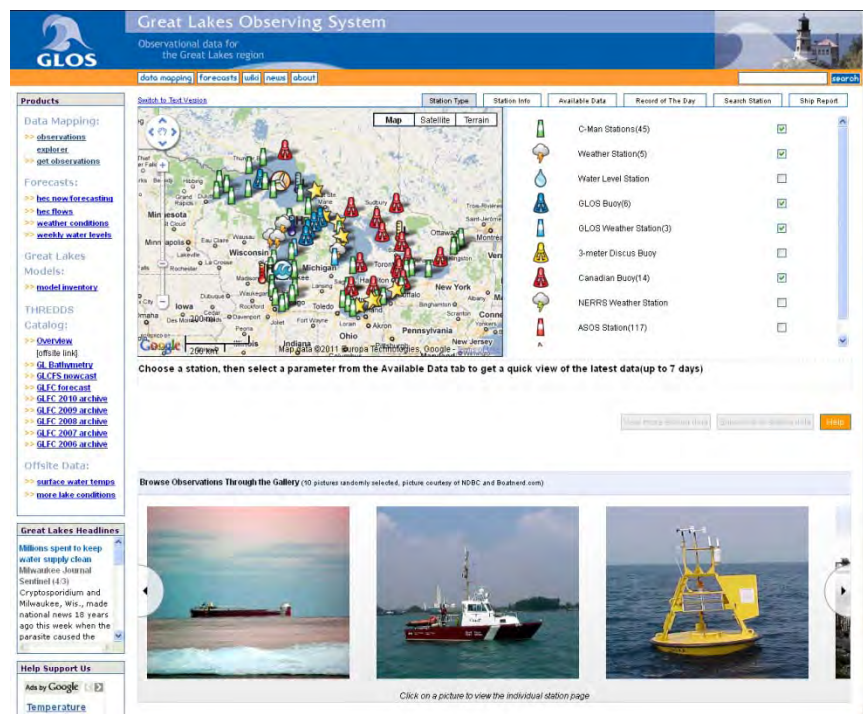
GLOS

Great Lakes Observing System

Observational data for the Great Lakes region

data mapping forecasts wiki news about

search

Products

Data Mapping:

>> observations explorer
>> get observations

Forecasts:

>> hec new forecasting
>> hec flows
>> weather conditions
>> weekly water levels

Great Lakes Models:

>> model inventory

THREDDS Catalog:

>> Overview
[offsite link]
>> GL Bathymetry
>> GLCFS nowcast
>> GLFC forecast
>> GLFC 2010 archive
>> GLFC 2009 archive
>> GLFC 2008 archive
>> GLFC 2007 archive
>> GLFC 2006 archive

Offsite Data:

>> surface water temps
>> more lake conditions

Great Lakes Headlines

Millions spent to keep water supply clean
Milwaukee Journal Sentinel (4/3)
Cryptosporidium and Milwaukee, Wis., made national news 18 years ago this week when the parasite caused the

Help Support Us

Ads by Google

Temperature

Switch to Text Version

Station Type | Station Info | Available Data | Record of The Day | Search Station | Ship Report

Map | Satellite | Terrain

Minnesota | Wisconsin | Michigan | Iowa | Illinois | Indiana | Ohio | Pennsylvania | New York | Ottawa | Montreal | Toledo | Akron | Rochester | Dubuque | Davenport | Peoria | Fort Wayne | Binghamton | Scranton | Sudbury | Lakeville | Eau Claire | Wausau | New Jersey

Google 200 km
Map data ©2011 Europa Technologies, Google

C-Man Stations(45)
Weather Station(5)
Water Level Station
GLOS Buoy(6)
GLOS Weather Station(3)
3-meter Discus Buoy
Canadian Buoy(14)
NERRS Weather Station
ASOS Station(117)

Choose a station, then select a parameter from the Available Data tab to get a quick view of the latest data(up to 7 days)

View more station data | Subscribe to station data | Help

Browse Observations Through the Gallery (10 pictures randomly selected, picture courtesy of NDBC and Boatnerd.com)

Click on a picture to view the individual station page